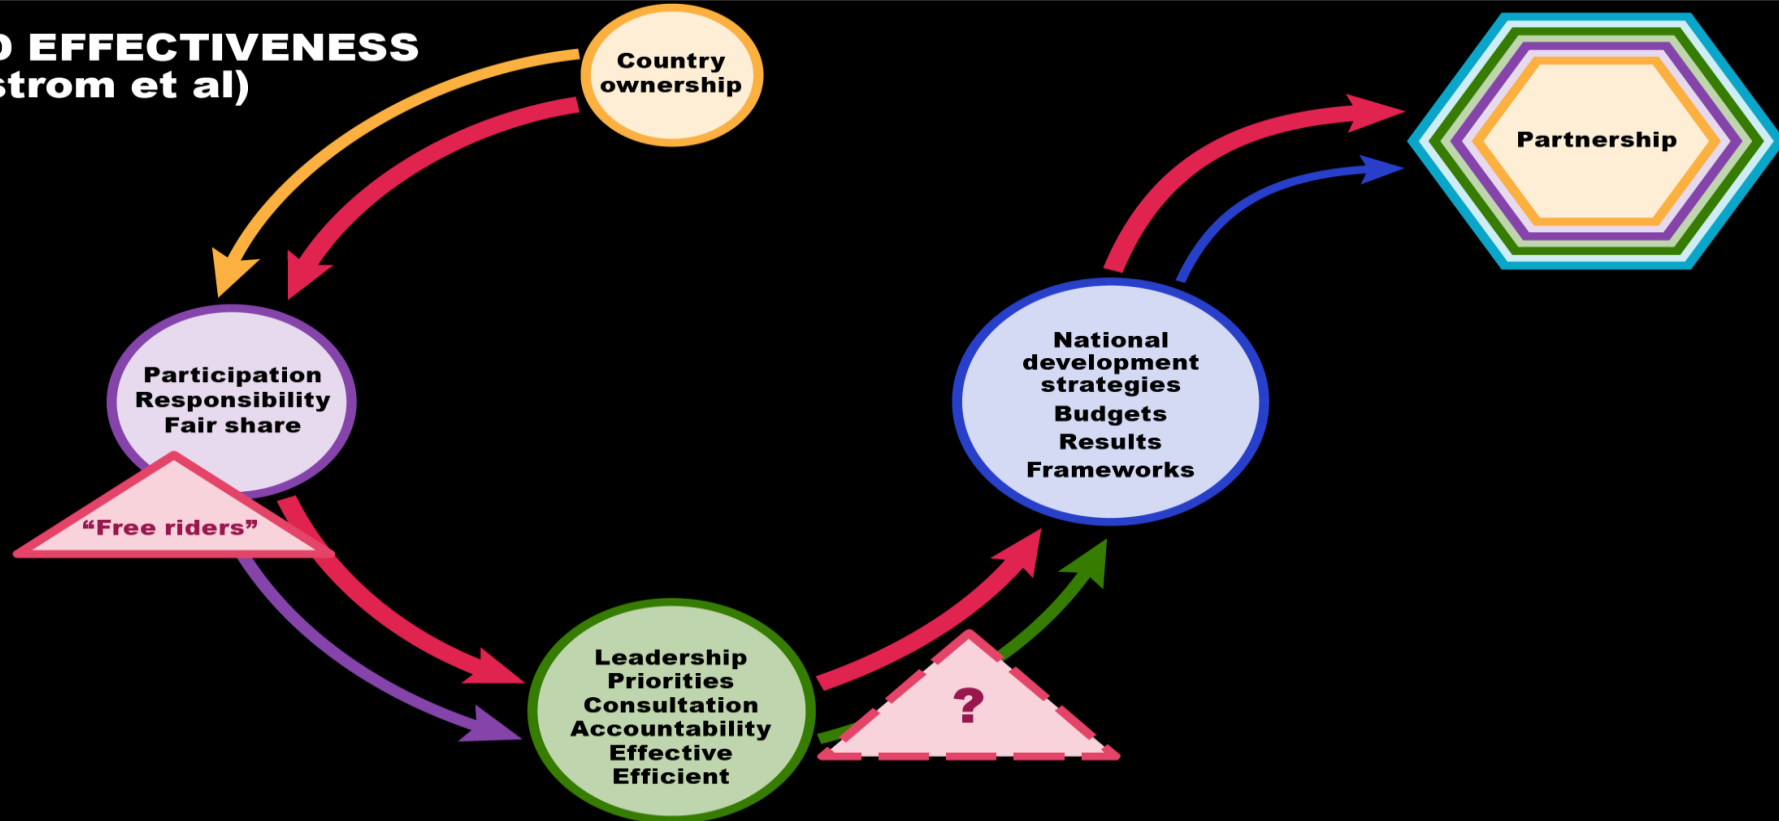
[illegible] EFFECTIVENESS
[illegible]strom et al)

Country ownership

Participation
Responsibility
Fair share

"Free riders"

Leadership
Priorities
Consultation
Accountability
Effective
Efficient

?

National development strategies
Budgets
Results
Frameworks

Partnership